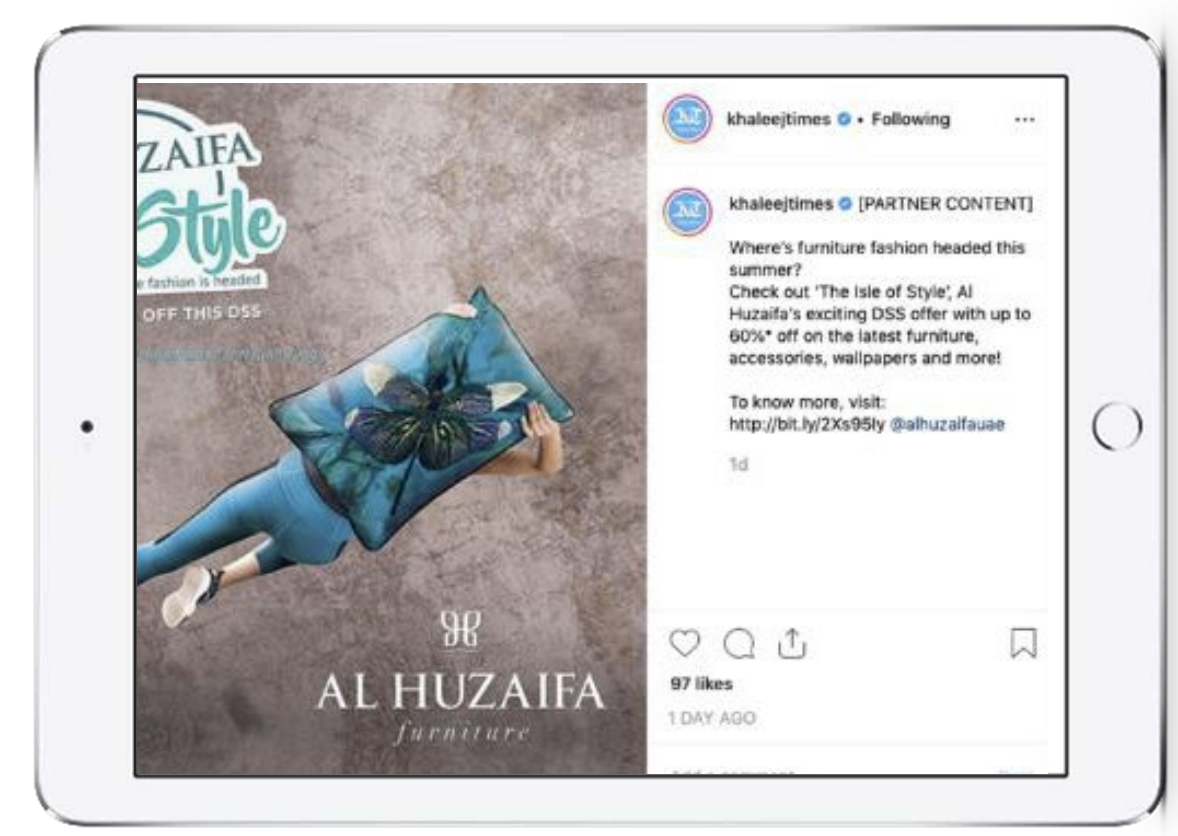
ZAIFA
Style
e fashion is headed
OFF THIS DSS
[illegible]

AL HUZAIFA
furniture

khaleejtimes • Following

khaleejtimes [PARTNER CONTENT]
Where's furniture fashion headed this summer?
Check out 'The Isle of Style', Al Huzaifa's exciting DSS offer with up to 60%* off on the latest furniture, accessories, wallpapers and more!

To know more, visit:
http://bit.ly/2Xs95ly @alhuzaifauae

1d

97 likes
1 DAY AGO

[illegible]